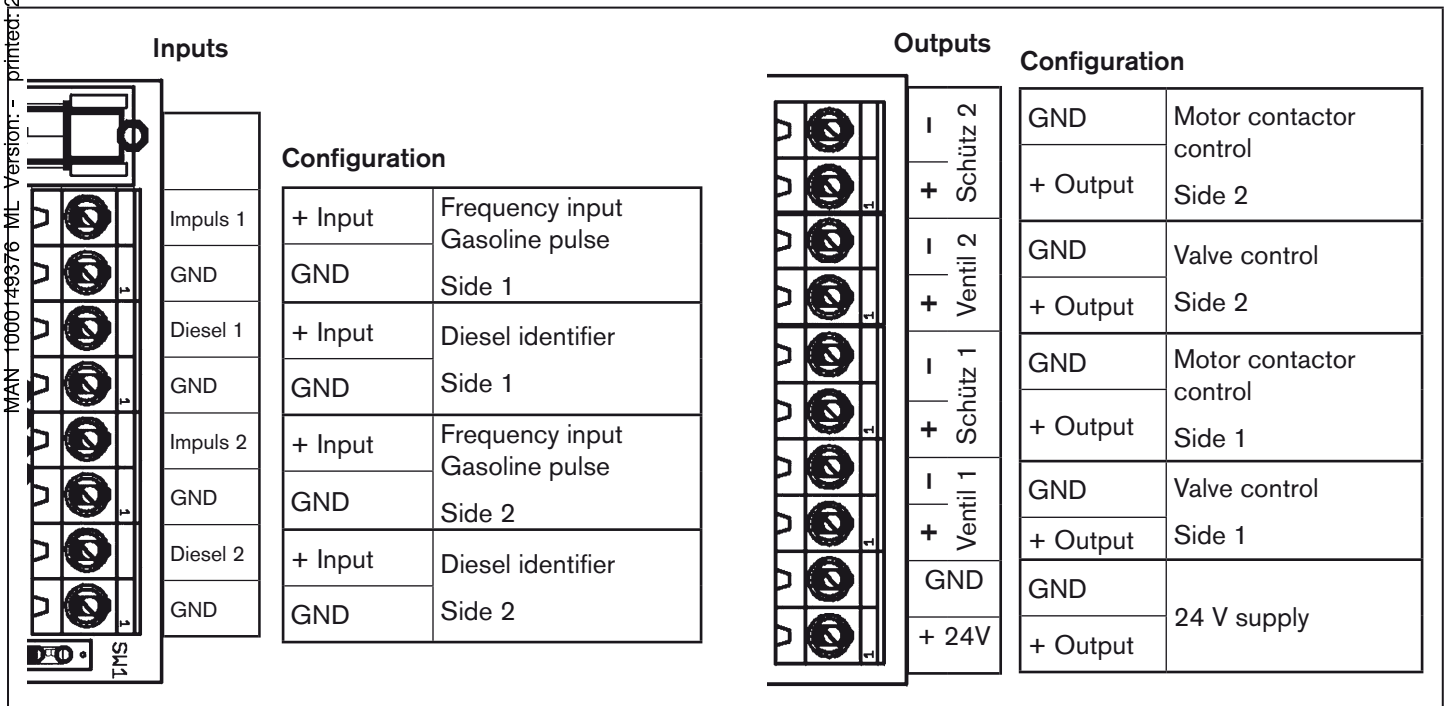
MAN 1000149376 ML Version: - printed: 2

Inputs

| Impuls 1 |
|---|
| GND |
| Diesel 1 |
| GND |
| Impuls 2 |
| GND |
| Diesel 2 |
| GND |

SW1

Configuration

| + Input | Frequency input Gasoline pulse |
|---|---|
| GND | Side 1 |
| + Input | Diesel identifier |
| GND | Side 1 |
| + Input | Frequency input Gasoline pulse |
| GND | Side 2 |
| + Input | Diesel identifier |
| GND | Side 2 |

Outputs

| – | Schütz 2 |
|---|---|
| + | Schütz 2 |
| – | Ventil 2 |
| + | Ventil 2 |
| – | Schütz 1 |
| + | Schütz 1 |
| – | Ventil 1 |
| + | Ventil 1 |
| GND | |
| + 24V | |

Configuration

| GND | Motor contactor control |
|---|---|
| + Output | Side 2 |
| GND | Valve control |
| + Output | Side 2 |
| GND | Motor contactor control |
| + Output | Side 1 |
| GND | Valve control |
| + Output | Side 1 |
| GND | 24 V supply |
| + Output | |